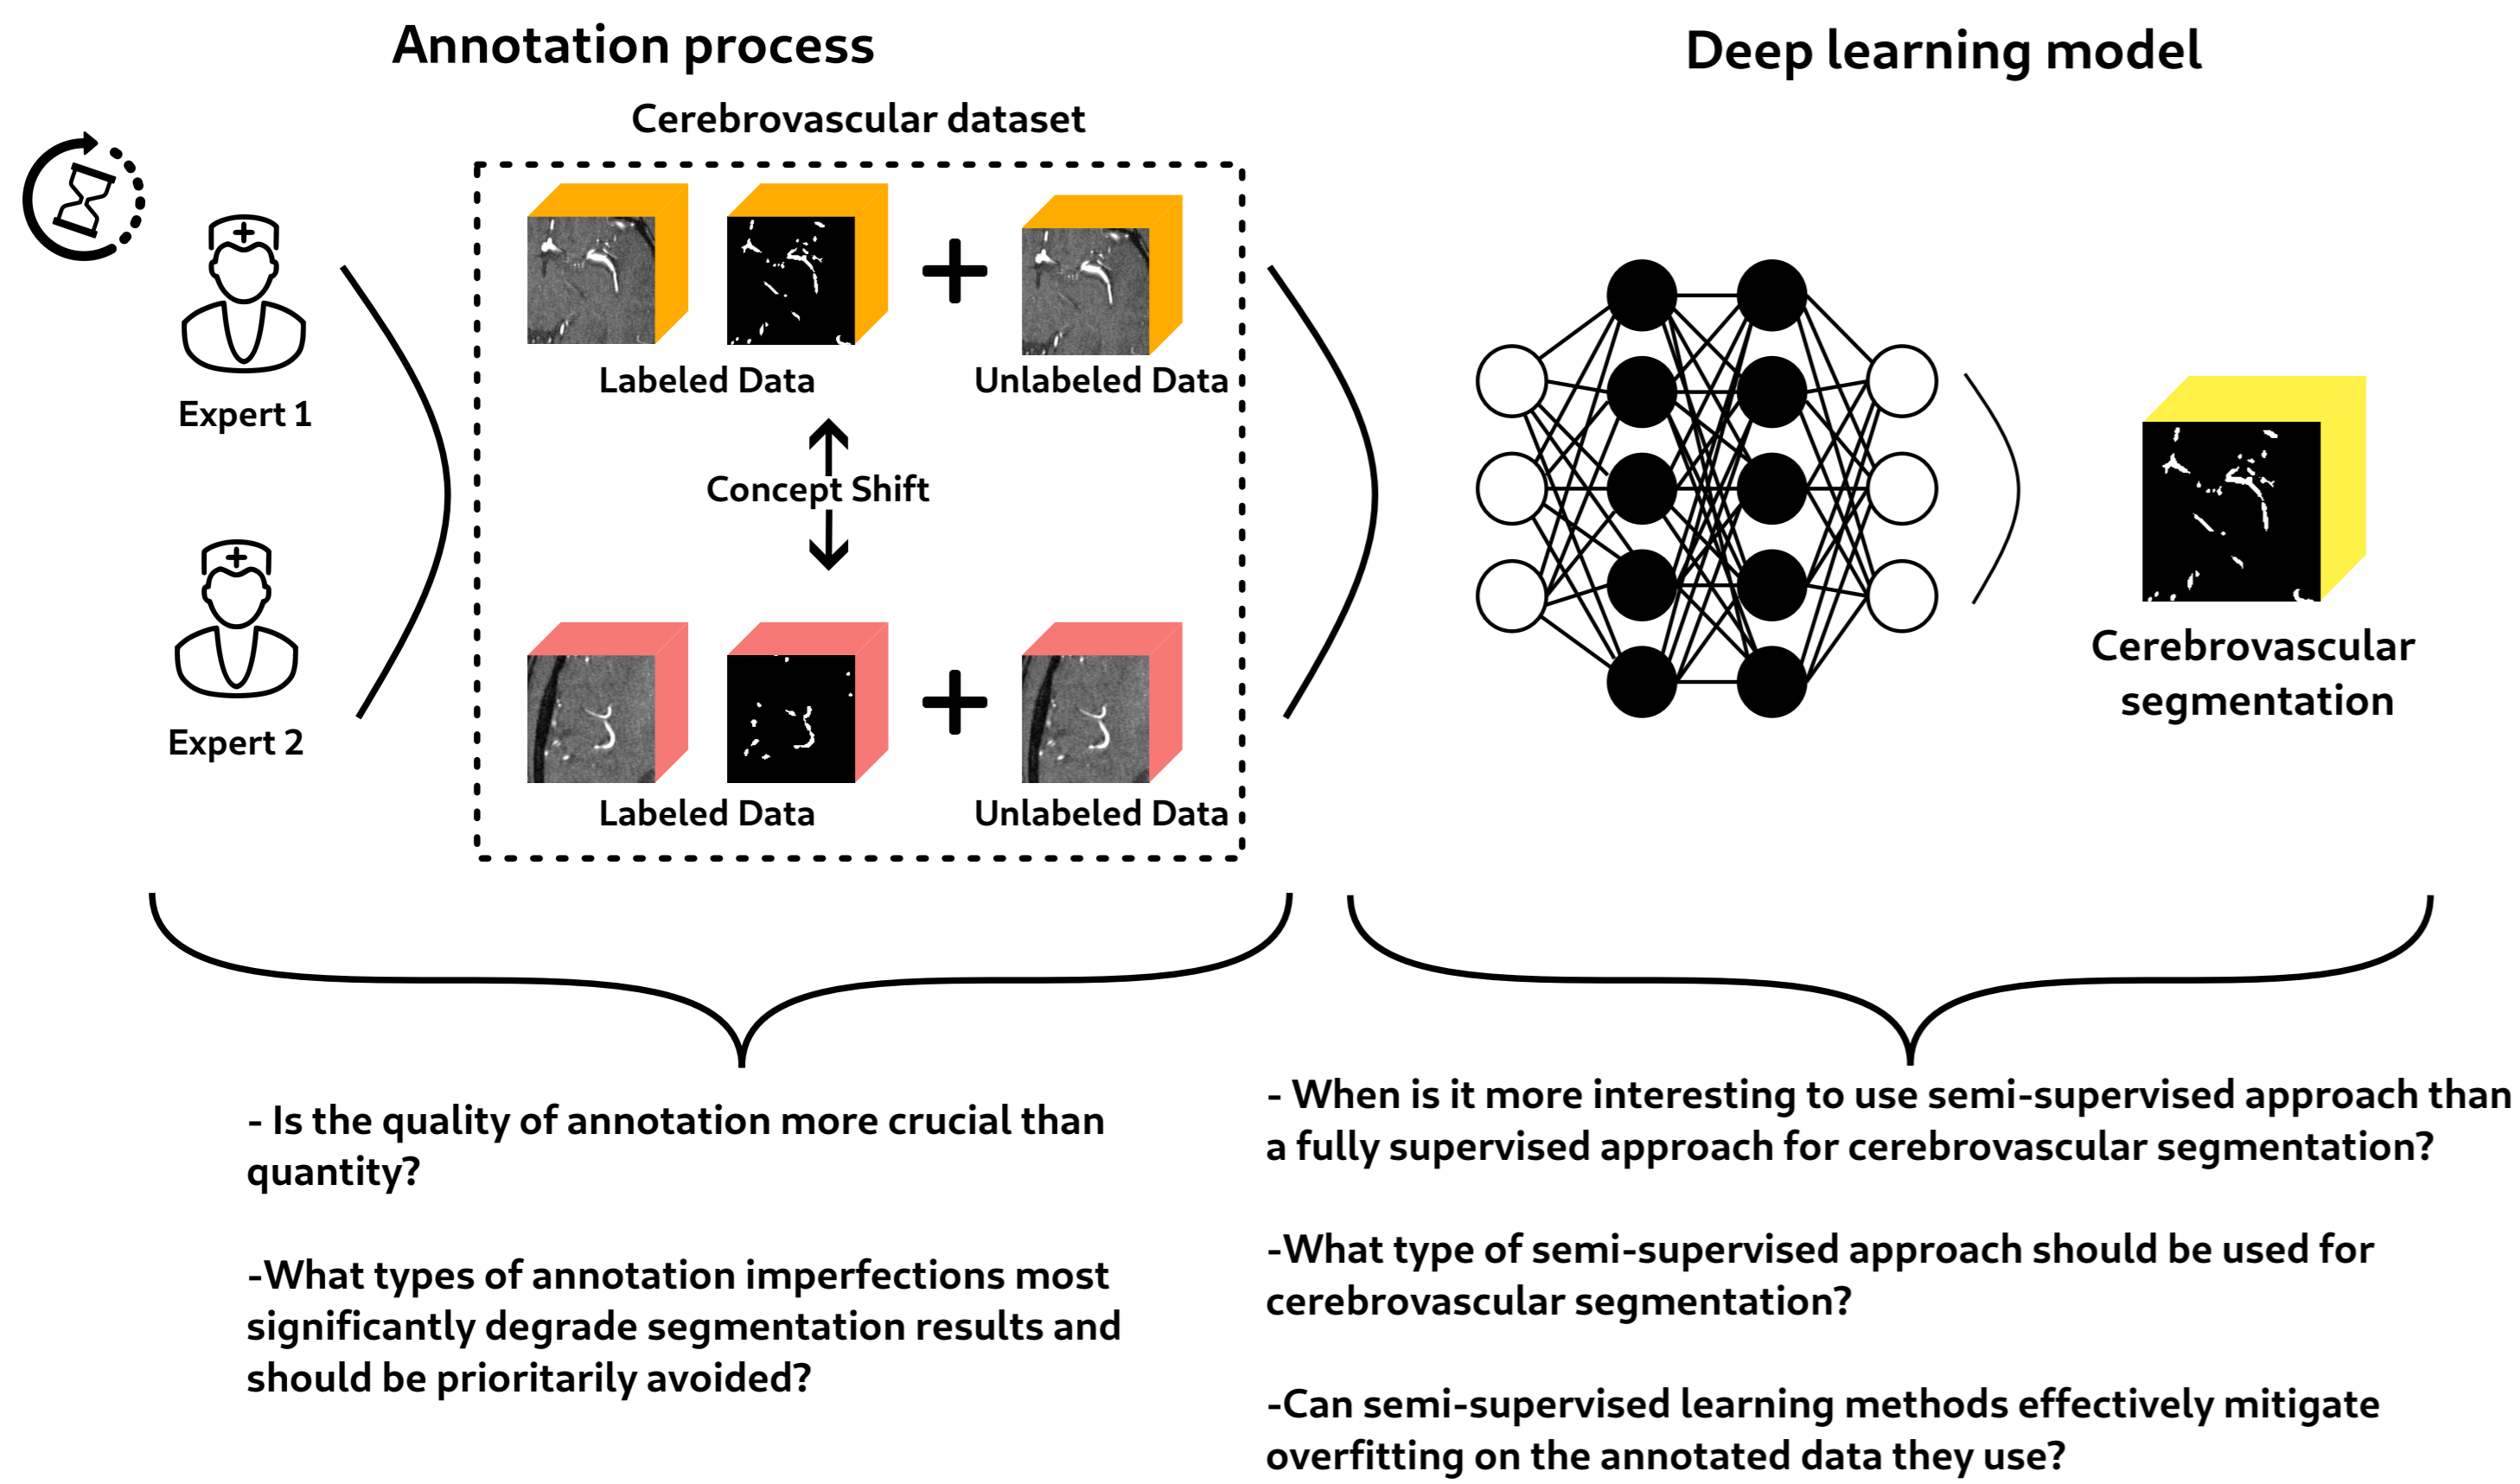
Annotation process

Deep learning model

Cerebrovascular dataset

Expert 1

Expert 2

Labeled Data

Unlabeled Data

Concept Shift

Labeled Data

Unlabeled Data

Cerebrovascular segmentation

- Is the quality of annotation more crucial than quantity?

-What types of annotation imperfections most significantly degrade segmentation results and should be prioritarily avoided?

- When is it more interesting to use semi-supervised approach than a fully supervised approach for cerebrovascular segmentation?

-What type of semi-supervised approach should be used for cerebrovascular segmentation?

-Can semi-supervised learning methods effectively mitigate overfitting on the annotated data they use?